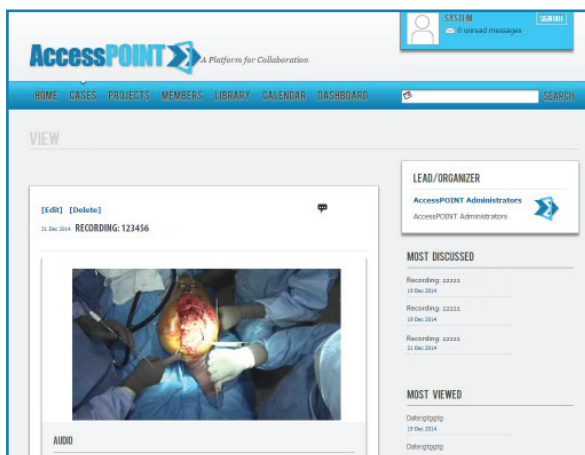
AccessPOINT A Platform for Collaboration

SYSTEM
SIGNOUT
0 unread messages

HOME CASES PROJECTS MEMBERS LIBRARY CALENDAR DASHBOARD
SEARCH

VIEW

[Edit] [Delete]
21 Dec 2014 RECORDING: 123456

AUDIO

LEAD/ORGANIZER
AccessPOINT Administrators
AccessPOINT Administrators

MOST DISCUSSED
Recording: 22221
19 Dec 2014
Recording: 22221
19 Dec 2014
Recording: 22221
21 Dec 2014

MOST VIEWED
Datergtgggtg
19 Dec 2014
Datergtgggtg